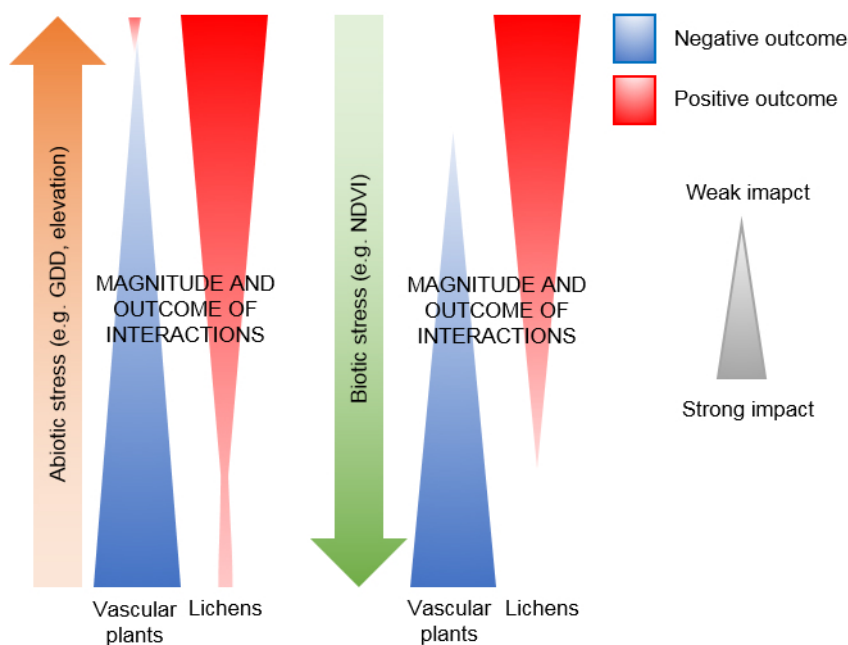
Abiotic stress (e.g. GDD, elevation)

MAGNITUDE AND OUTCOME OF INTERACTIONS

Vascular plants

Lichens

Biotic stress (e.g. NDVI)

MAGNITUDE AND OUTCOME OF INTERACTIONS

Vascular plants

Lichens

Negative outcome

Positive outcome

Weak imapct

Strong impact